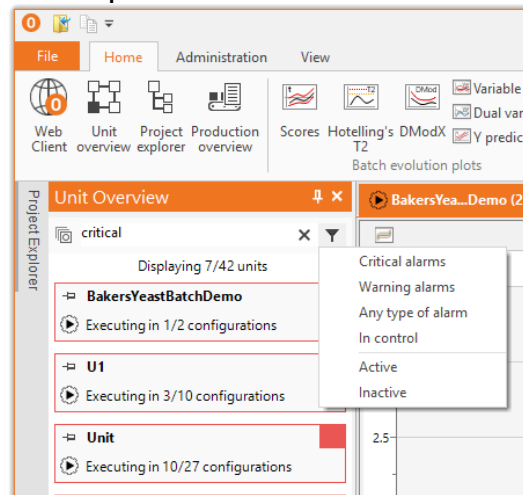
File
Home
Administration
View
Web Client
Unit overview
Project explorer
Production overview
Scores
Hotelling's T2
DModX
DMod
T2
Variable
Dual var
Y predic
Batch evolution plots
Project Explorer
Unit Overview
critical
Displaying 7/42 units
BakersYeastBatchDemo
Executing in 1/2 configurations
U1
Executing in 3/10 configurations
Unit
Executing in 10/27 configurations
BakersYea...Demo (2
Critical alarms
Warning alarms
Any type of alarm
In control
Active
Inactive
2.5